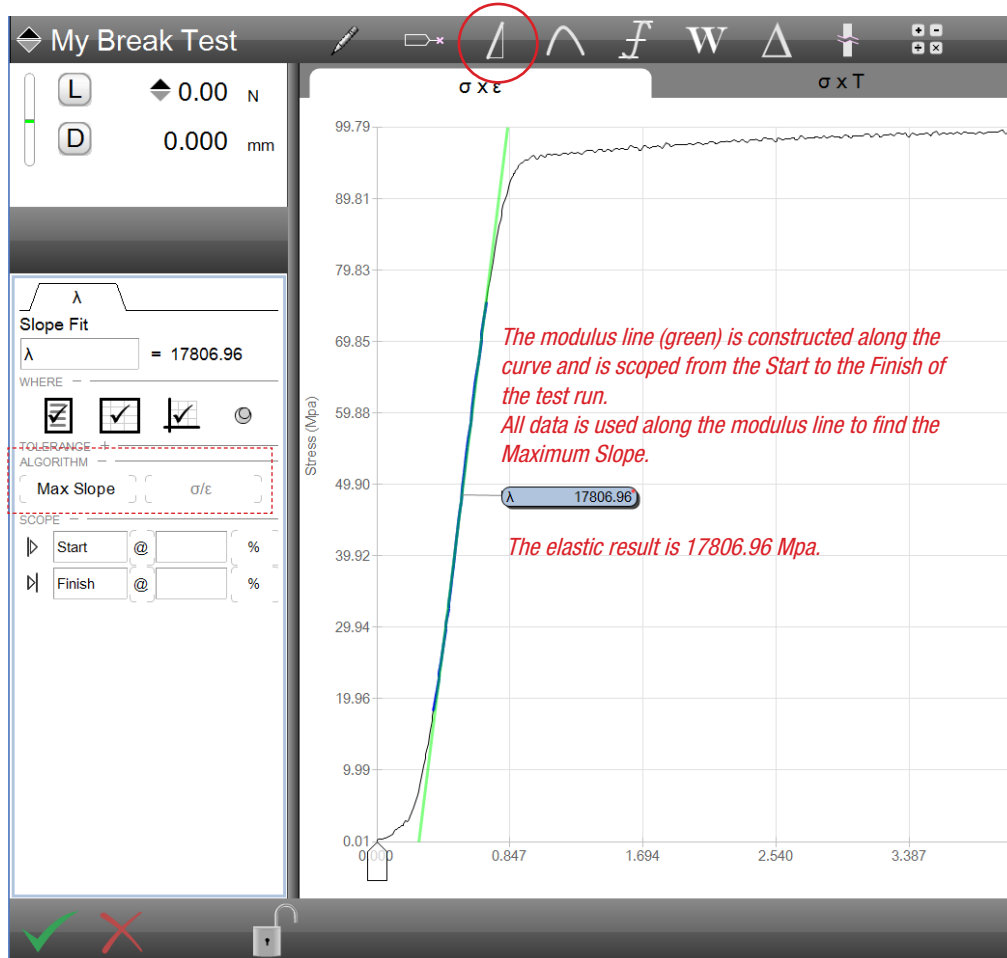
My Break Test

W

L 0.00 N
D 0.000 mm

λ
Slope Fit
λ = 17806.96
WHERE
TOLERANCE
ALGORITHM
Max Slope σ/ε
SCOPE
Start @ %
Finish @ %

σ x ε
σ x T

99.79
89.81
79.83
69.85
59.88
49.90
39.92
29.94
19.96
9.99
0.01
Stress (Mpa)
0.000 0.847 1.694 2.540 3.387

The modulus line (green) is constructed along the curve and is scoped from the Start to the Finish of the test run.
All data is used along the modulus line to find the Maximum Slope.

λ 17806.96

The elastic result is 17806.96 Mpa.